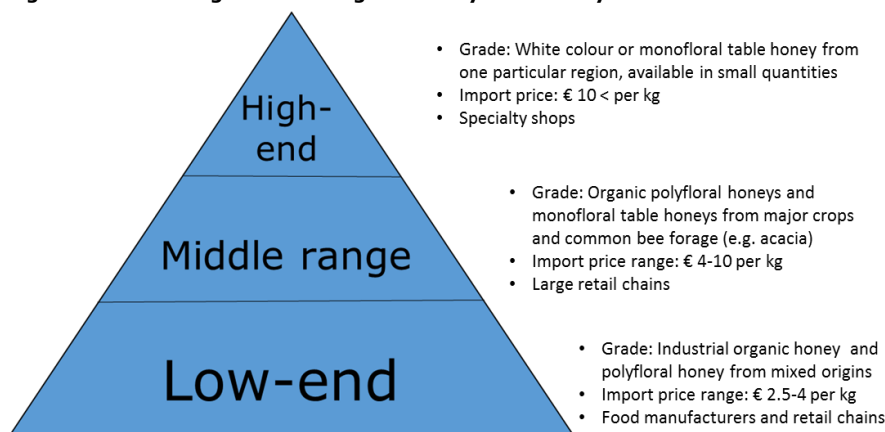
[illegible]

High-end

Middle range

Low-end

- Grade: White colour or monofloral table honey from one particular region, available in small quantities
- Import price: € 10 < per kg
- Specialty shops

- Grade: Organic polyfloral honeys and monofloral table honeys from major crops and common bee forage (e.g. acacia)
- Import price range: € 4-10 per kg
- Large retail chains

- Grade: Industrial organic honey and polyfloral honey from mixed origins
- Import price range: € 2.5-4 per kg
- Food manufacturers and retail chains